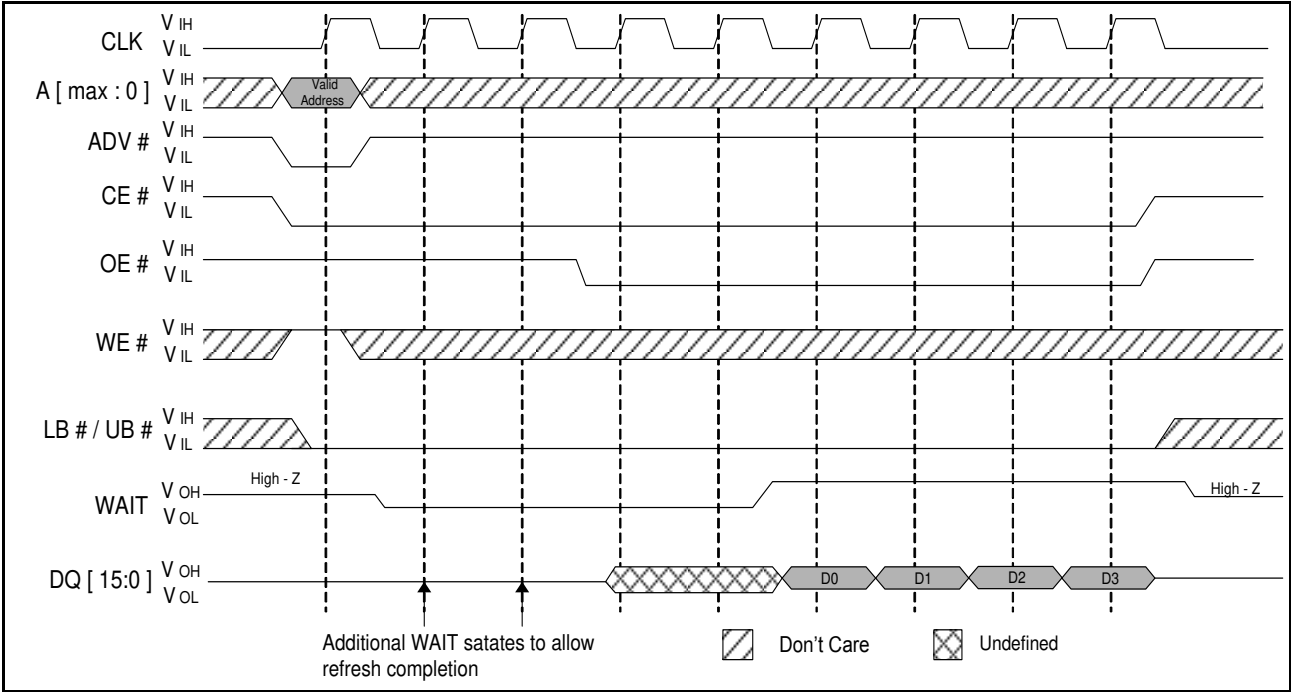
CLK $V_{IH}$ $V_{IL}$

A [ max : 0 ] $V_{IH}$ $V_{IL}$ Valid Address

ADV # $V_{IH}$ $V_{IL}$

CE # $V_{IH}$ $V_{IL}$

OE # $V_{IH}$ $V_{IL}$

WE # $V_{IH}$ $V_{IL}$

LB # / UB # $V_{IH}$ $V_{IL}$

WAIT $V_{OH}$ $V_{OL}$ High - Z High - Z

DQ [ 15:0 ] $V_{OH}$ $V_{OL}$ D0 D1 D2 D3

Additional WAIT satates to allow refresh completion

Don't Care

Undefined